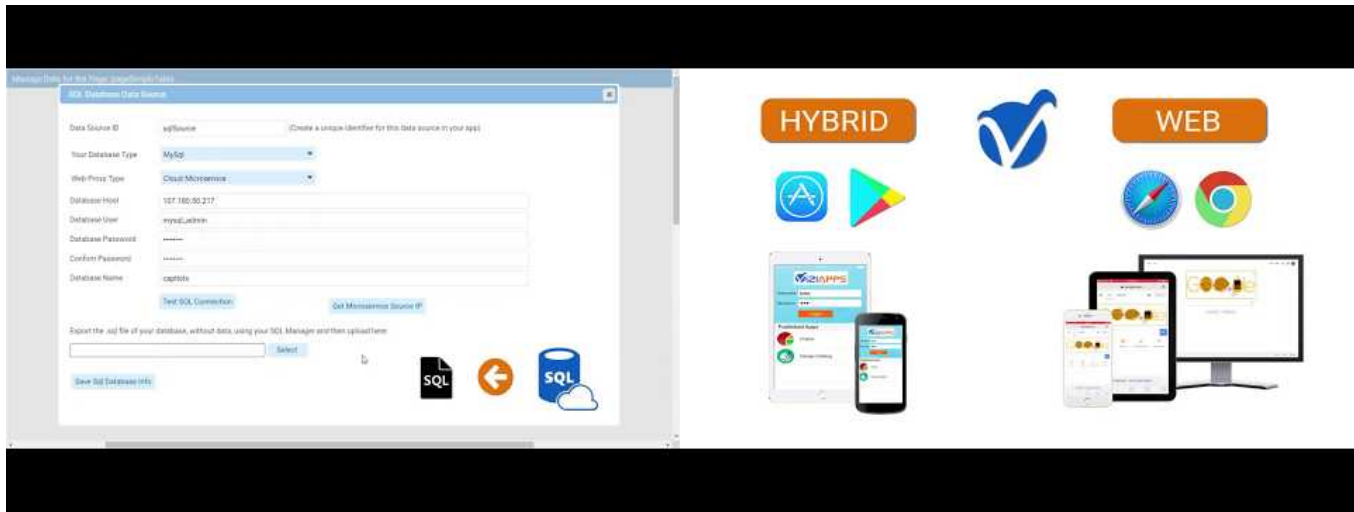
Manage Data for the Page: pageSimpleTable

SQL Database Data Source

Data Source ID sqlSource (Create a unique identifier for this data source in your app)

Your Database Type MySql

Web Proxy Type Cloud Microservice

Database Host 107.180.50.217

Database User mysql_admin

Database Password ••••••••

Confirm Password ••••••••

Database Name captiots

Test SQL Connection

Get Microservice Source IP

Export the .sql file of your database, without data, using your SQL Manager and then upload here:

Select

Save Sql Database Info

SQL

SQL

HYBRID

WEB

VIZIAPPS